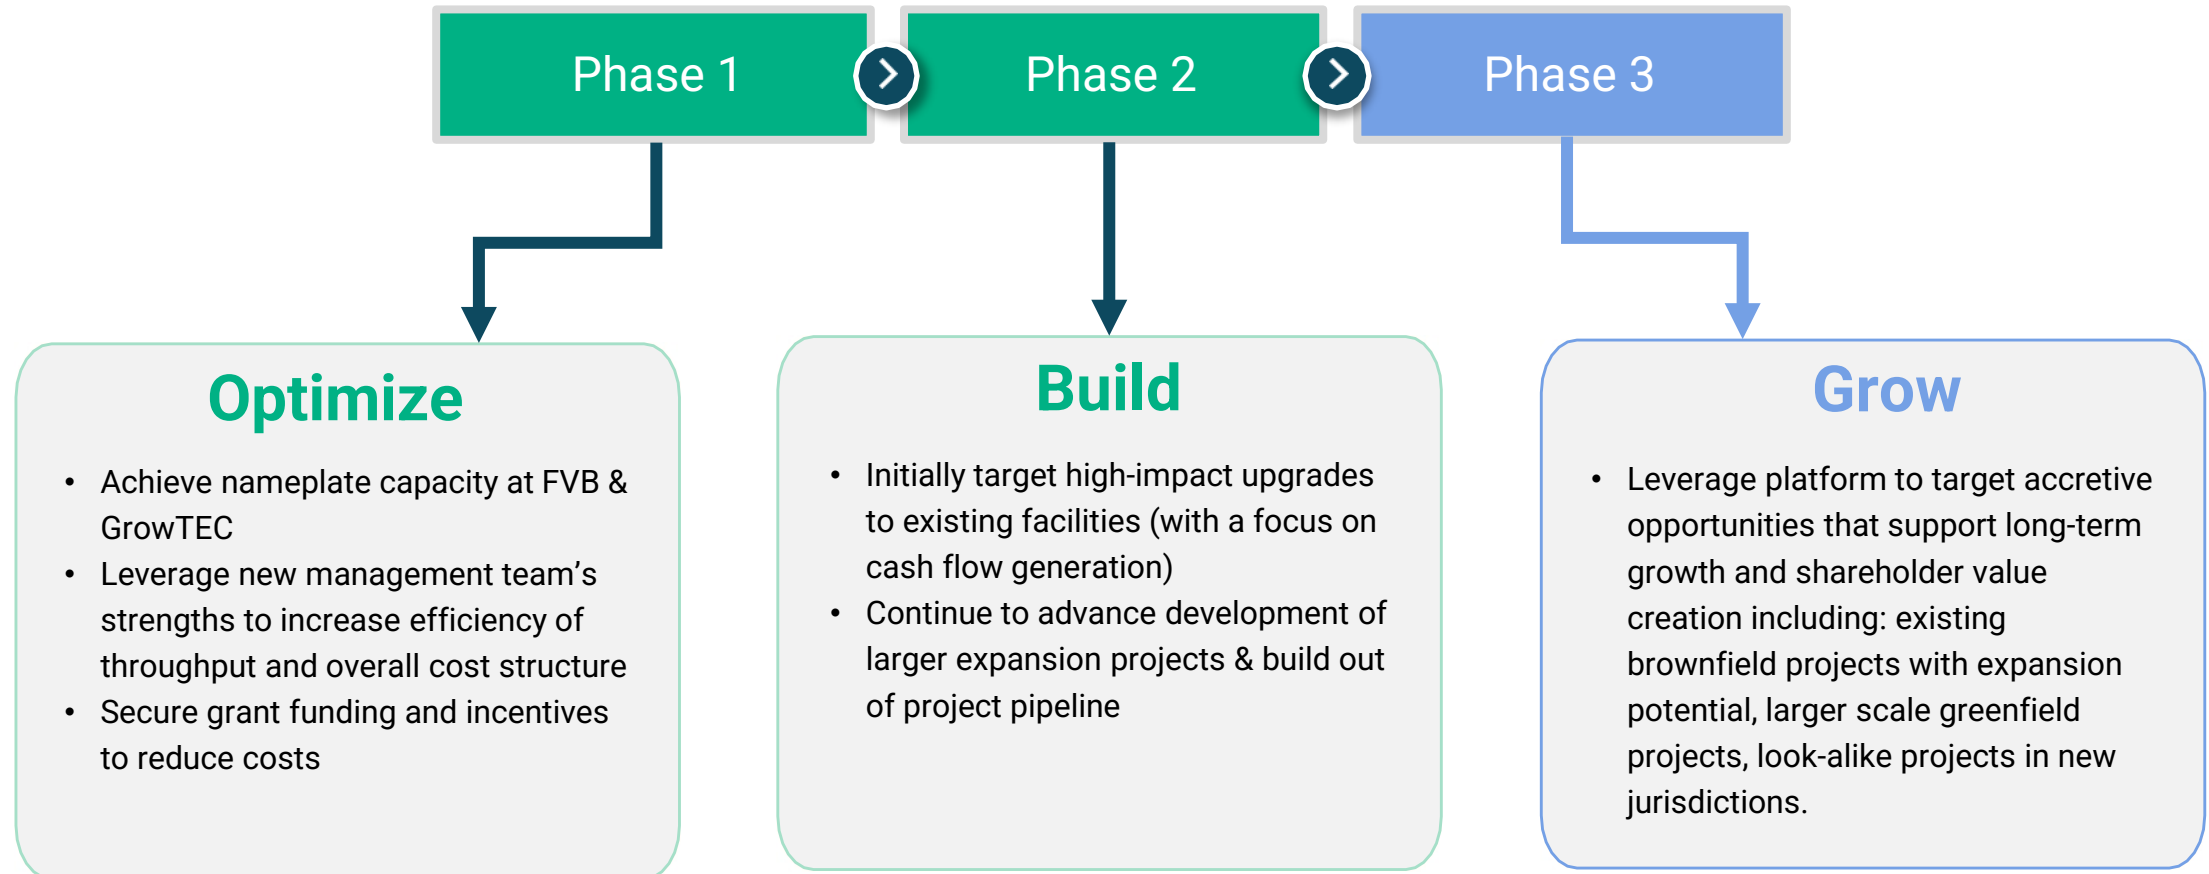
Phase 1

Phase 2

Phase 3

Optimize

- Achieve nameplate capacity at FVB & GrowTEC
- Leverage new management team’s strengths to increase efficiency of throughput and overall cost structure
- Secure grant funding and incentives to reduce costs

Build

- Initially target high-impact upgrades to existing facilities (with a focus on cash flow generation)
- Continue to advance development of larger expansion projects & build out of project pipeline

Grow

- Leverage platform to target accretive opportunities that support long-term growth and shareholder value creation including: existing brownfield projects with expansion potential, larger scale greenfield projects, look-alike projects in new jurisdictions.